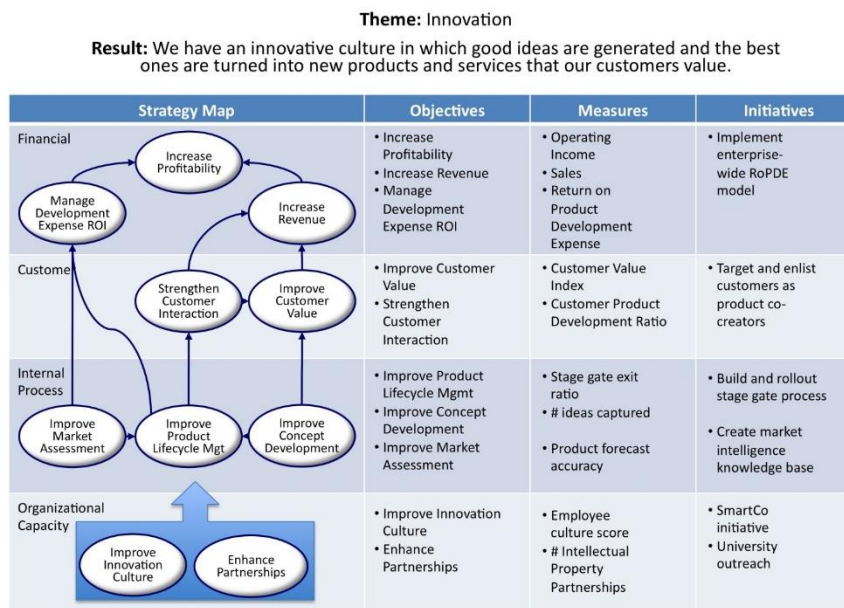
**Theme:** Innovation

**Result:** We have an innovative culture in which good ideas are generated and the best ones are turned into new products and services that our customers value.

| Strategy Map | Objectives | Measures | Initiatives |
|---|---|---|---|
| Financial<br>Increase Profitability<br>Manage Development Expense ROI<br>Increase Revenue | • Increase Profitability<br>• Increase Revenue<br>• Manage Development Expense ROI | • Operating Income<br>• Sales<br>• Return on Product Development Expense | • Implement enterprise-wide RoPDE model |
| Custome<br>Strengthen Customer Interaction<br>Improve Customer Value | • Improve Customer Value<br>• Strengthen Customer Interaction | • Customer Value Index<br>• Customer Product Development Ratio | • Target and enlist customers as product co-creators |
| Internal Process<br>Improve Market Assessment<br>Improve Product Lifecycle Mgt<br>Improve Concept Development | • Improve Product Lifecycle Mgmt<br>• Improve Concept Development<br>• Improve Market Assessment | • Stage gate exit ratio<br>• # ideas captured<br>• Product forecast accuracy | • Build and rollout stage gate process<br>• Create market intelligence knowledge base |
| Organizational Capacity<br>Improve Innovation Culture<br>Enhance Partnerships | • Improve Innovation Culture<br>• Enhance Partnerships | • Employee culture score<br>• # Intellectual Property Partnerships | • SmartCo initiative<br>• University outreach |